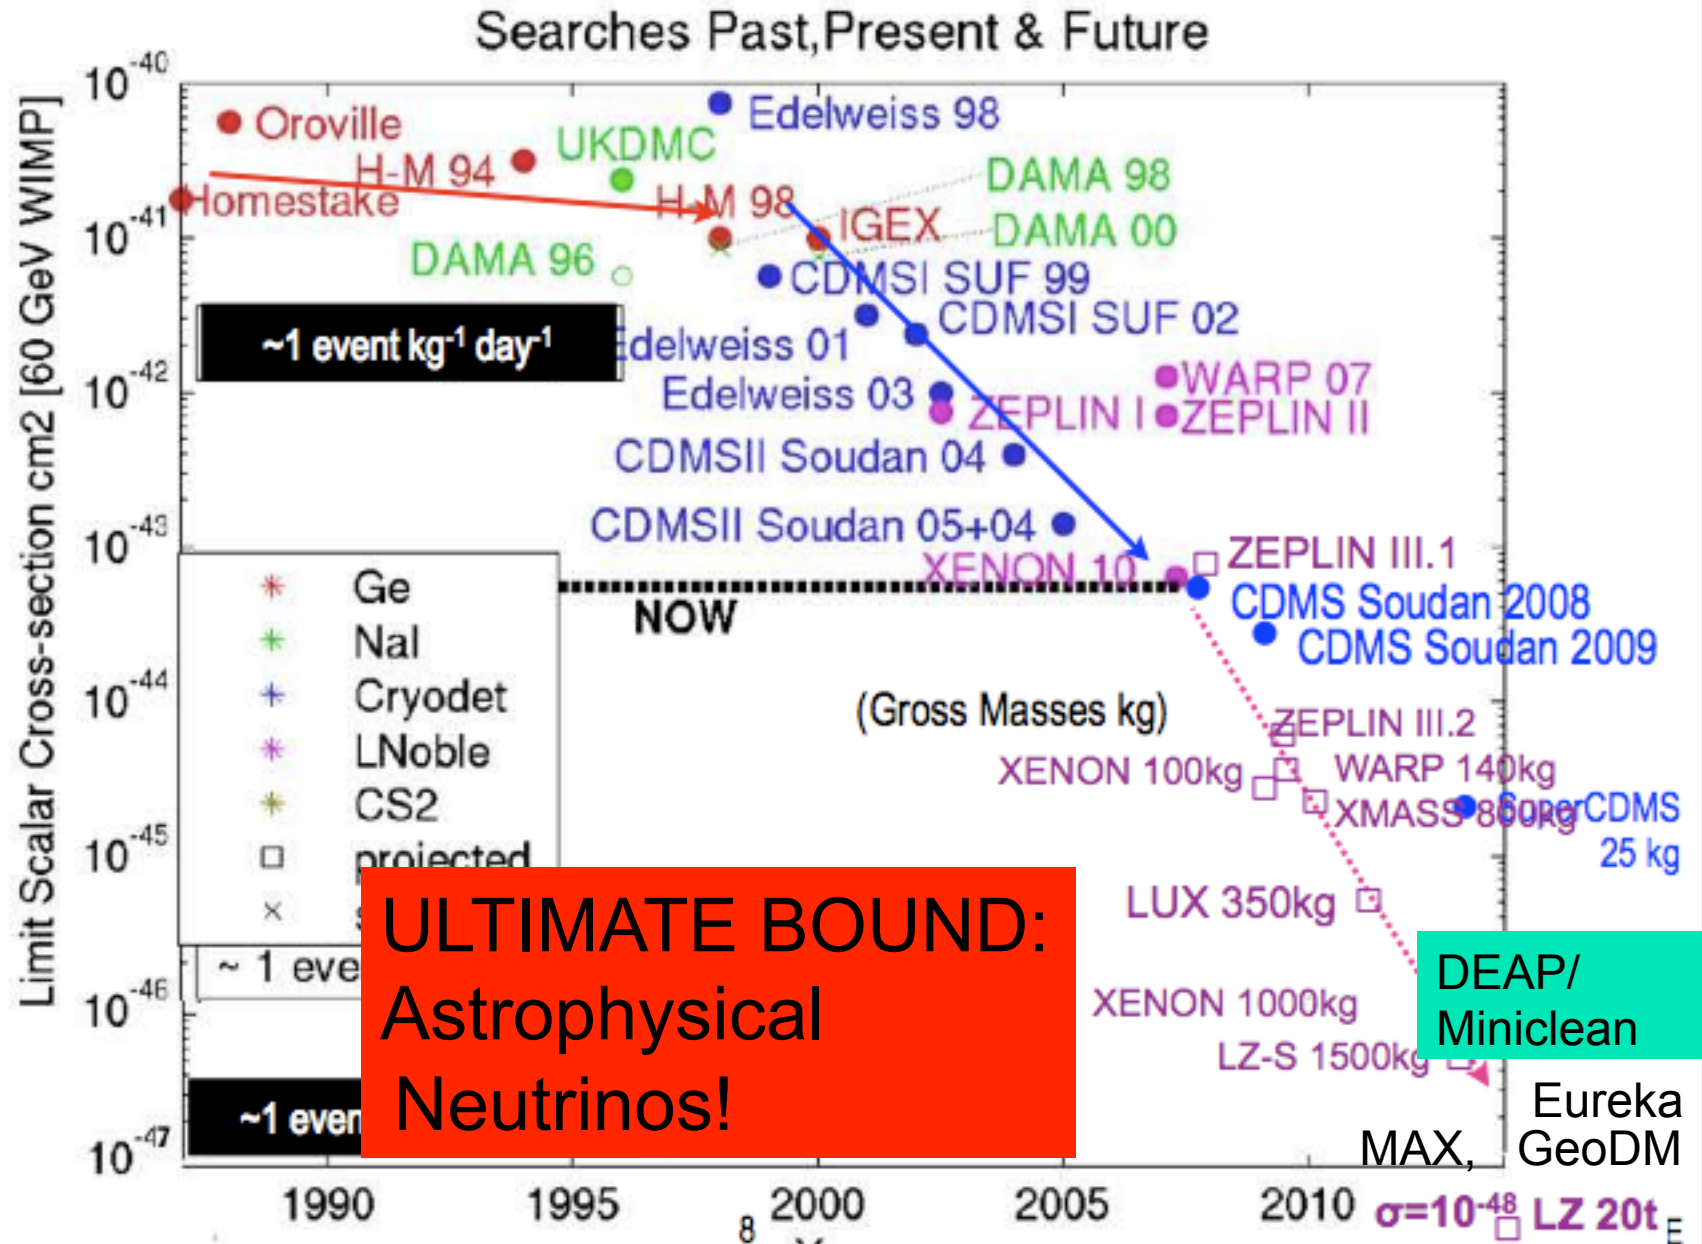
Searches Past,Present & Future

Limit Scalar Cross-section cm2 [60 GeV WIMP]

$10^{-40}$
$10^{-41}$
$10^{-42}$
$10^{-43}$
$10^{-44}$
$10^{-45}$
$10^{-46}$
$10^{-47}$

Oroville
H-M 94
Homestake
UKDMC
Edelweiss 98
DAMA 98
H-M 98
IGEX
DAMA 00
DAMA 96
CDMSI SUF 99
CDMSI SUF 02
~1 event kg$^{-1}$ day$^{-1}$
Edelweiss 01
Edelweiss 03
WARP 07
ZEPLIN I
ZEPLIN II
CDMSII Soudan 04
CDMSII Soudan 05+04
XENON 10
ZEPLIN III.1
CDMS Soudan 2008
CDMS Soudan 2009
NOW

Ge
NaI
Cryodet
LNoble
CS2
projected

(Gross Masses kg)
ZEPLIN III.2
XENON 100kg
WARP 140kg
XMASS 800kg
SuperCDMS 25 kg
LUX 350kg
~ 1 eve
ULTIMATE BOUND: Astrophysical Neutrinos!
DEAP/ Miniclean
XENON 1000kg
LZ-S 1500kg
~1 even
Eureka
MAX,
GeoDM
$\sigma=10^{-48}$ LZ 20t

1990
1995
2000
2005
2010
8